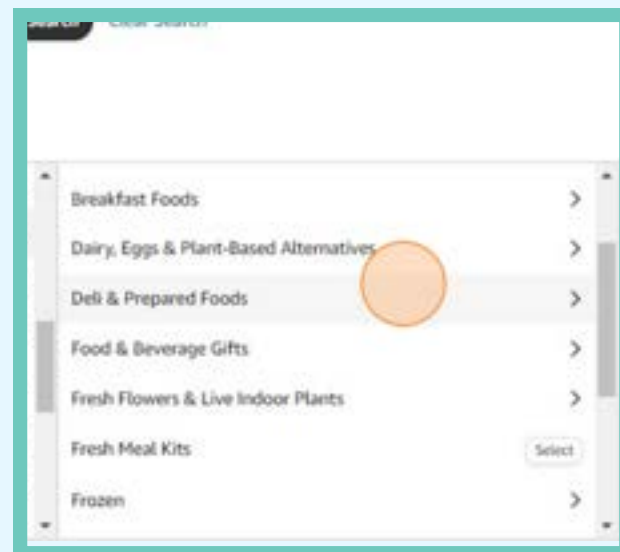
Search Clear Search

Breakfast Foods >

Dairy, Eggs & Plant-Based Alternatives >

Deli & Prepared Foods >

Food & Beverage Gifts >

Fresh Flowers & Live Indoor Plants >

Fresh Meal Kits Select

Frozen >